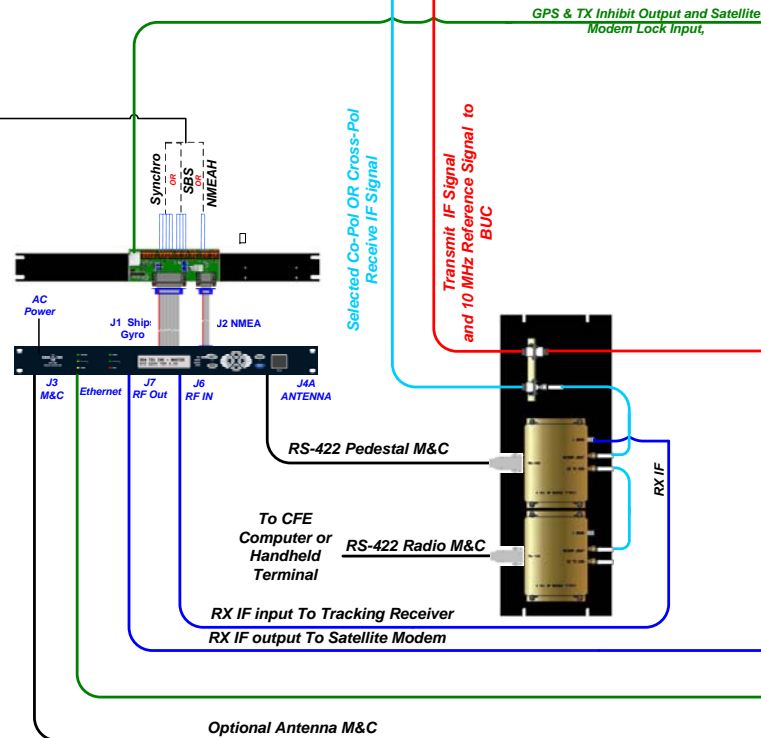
GPS & TX Inhibit Output and Satellite Modem Lock Input,

Synchro
OR
SBS
OR
NMEAH

Selected Co-Pol OR Cross-Pol Receive IF Signal

Transmit IF Signal and 10 MHz Reference Signal to BUC

AC Power

J1 Ships Gyro

J2 NMEA

J3 M&C

Ethernet

J7 RF Out

J6 RF IN

J4A ANTENNA

RS-422 Pedestal M&C

RX IF

To CFE Computer or Handheld Terminal

RS-422 Radio M&C

RX IF input To Tracking Receiver

RX IF output To Satellite Modem

Optional Antenna M&C